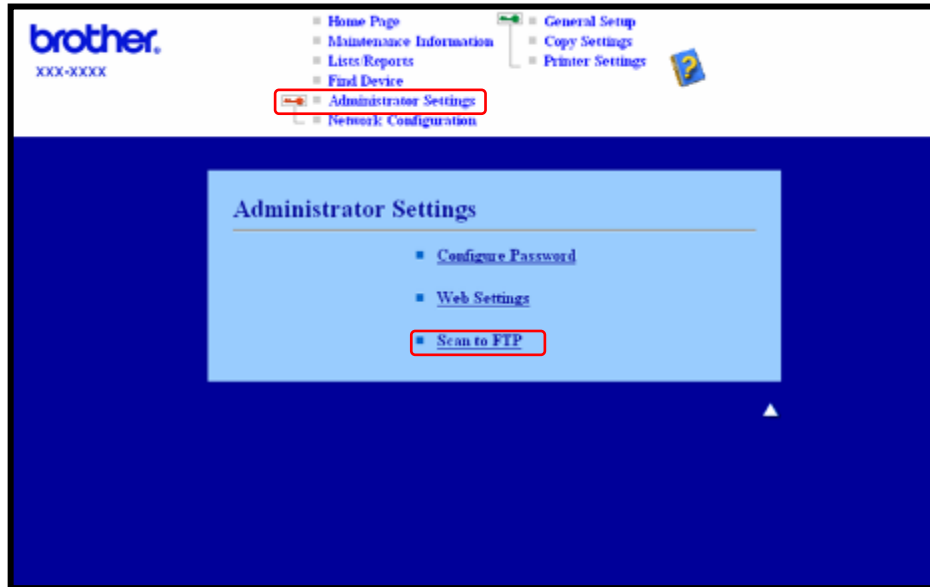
brother.
XXX-XXXX

Home Page
Maintenance Information
Lists/Reports
Find Device
Administrator Settings
Network Configuration

General Setup
Copy Settings
Printer Settings

Administrator Settings

Configure Password

Web Settings

Scan to FTP